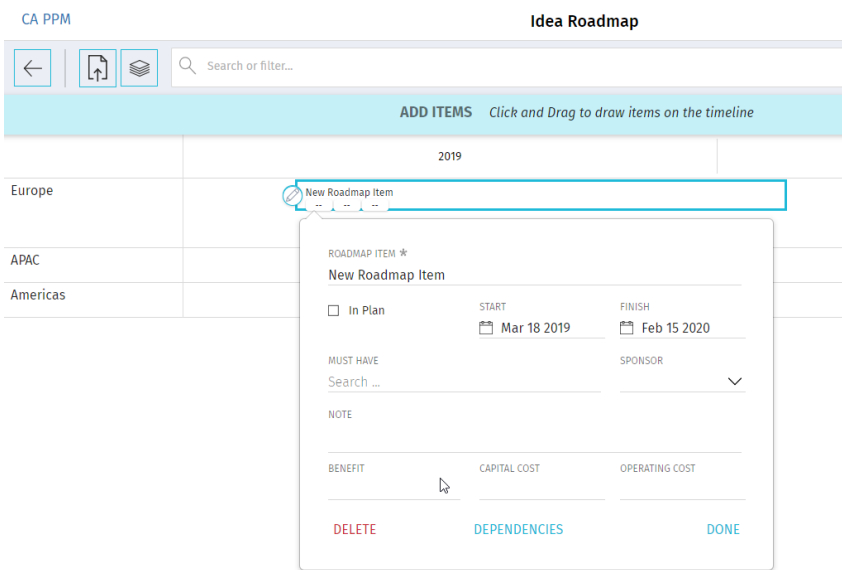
CA PPM

Idea Roadmap

Search or filter...

ADD ITEMS Click and Drag to draw items on the timeline

2019

Europe

New Roadmap Item

-- -- --

APAC

Americas

ROADMAP ITEM *

New Roadmap Item

In Plan

START

Mar 18 2019

FINISH

Feb 15 2020

MUST HAVE

Search ...

SPONSOR

NOTE

BENEFIT

CAPITAL COST

OPERATING COST

DELETE

DEPENDENCIES

DONE